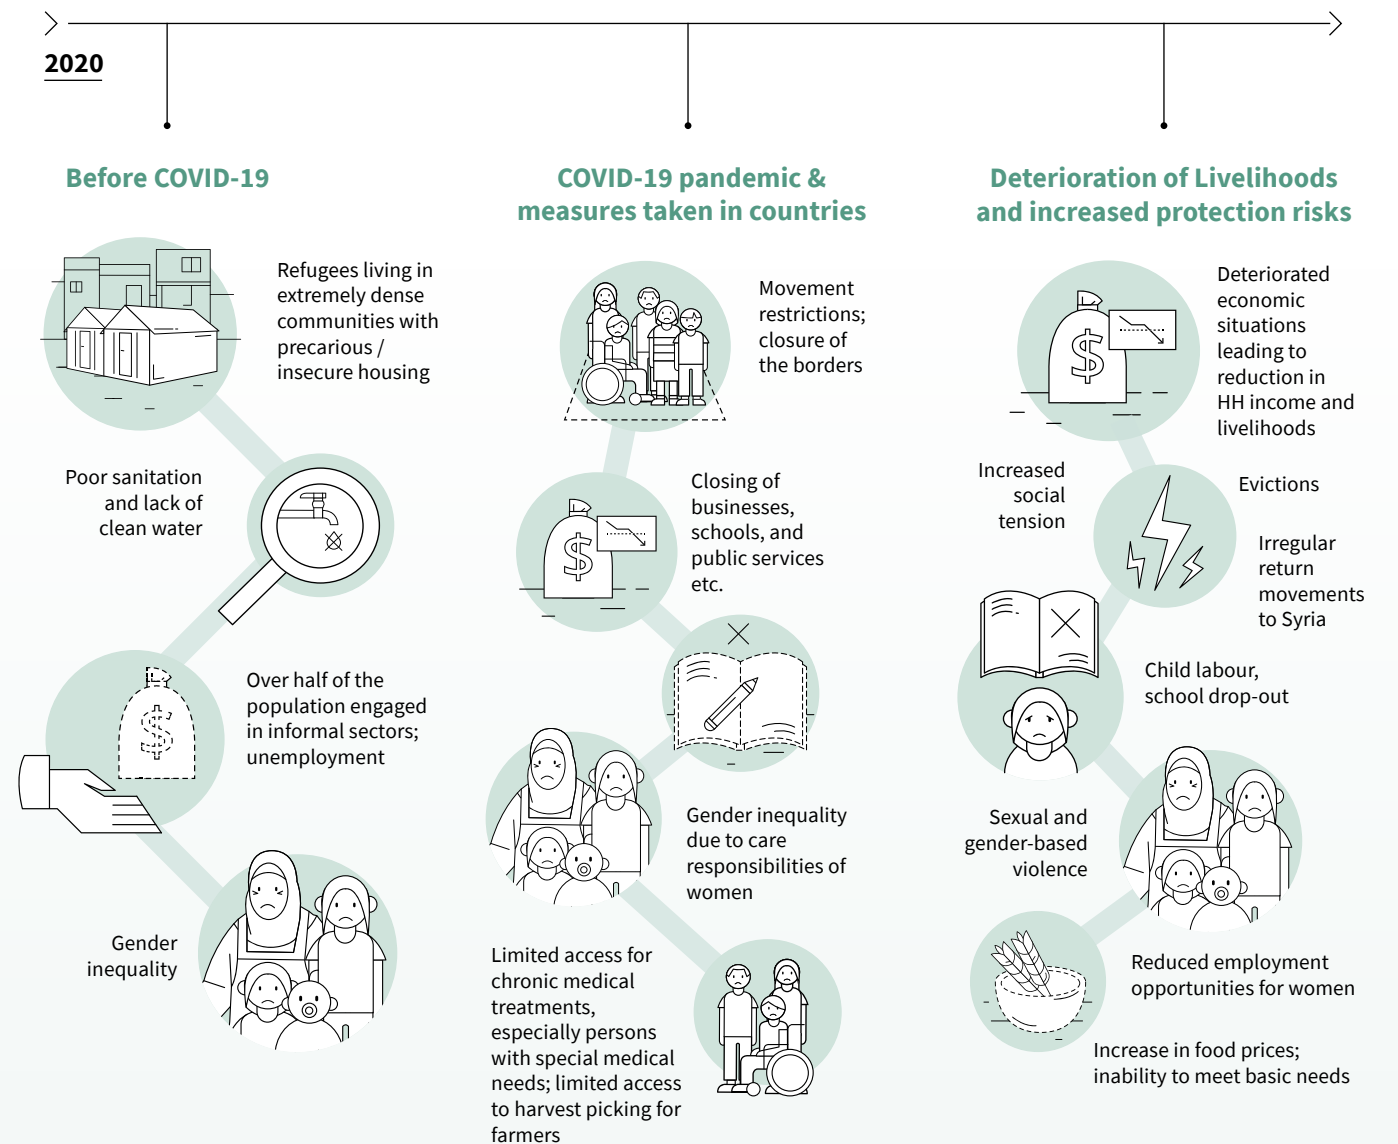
2020

Before COVID-19

Refugees living in extremely dense communities with precarious / insecure housing

Poor sanitation and lack of clean water

Over half of the population engaged in informal sectors; unemployment

Gender inequality

COVID-19 pandemic & measures taken in countries

Movement restrictions; closure of the borders

Closing of businesses, schools, and public services etc.

Gender inequality due to care responsibilities of women

Limited access for chronic medical treatments, especially persons with special medical needs; limited access to harvest picking for farmers

Deterioration of Livelihoods and increased protection risks

Deteriorated economic situations leading to reduction in HH income and livelihoods

Increased social tension

Evictions

Irregular return movements to Syria

Child labour, school drop-out

Sexual and gender-based violence

Reduced employment opportunities for women

Increase in food prices; inability to meet basic needs